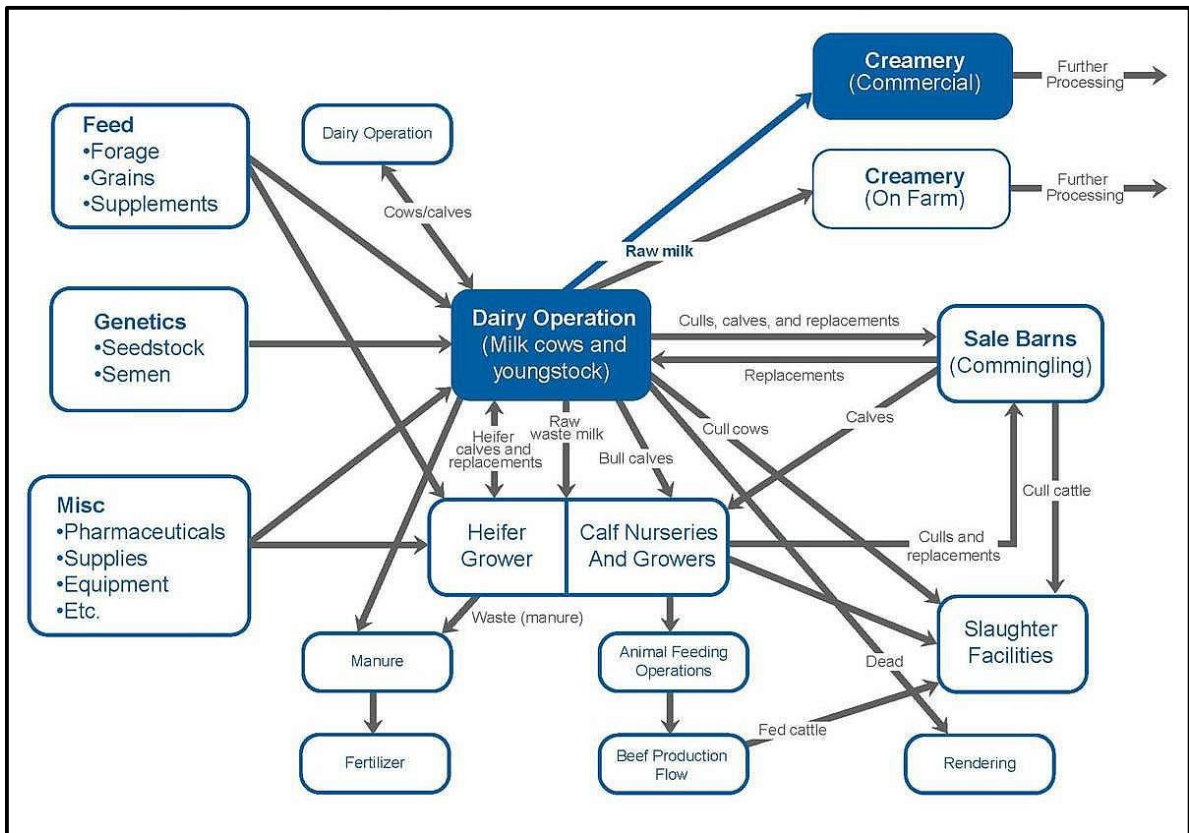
Feed
•Forage
•Grains
•Supplements

Dairy Operation

Cows/calves

Creamery
(Commercial)

Further Processing

Creamery
(On Farm)

Further Processing

Raw milk

Genetics
•Seedstock
•Semen

Dairy Operation
(Milk cows and youngstock)

Culls, calves, and replacements

Replacements

Sale Barns
(Commingling)

Calves

Heifer calves and replacements

Raw waste milk

Bull calves

Cull cows

Cull cattle

Misc
•Pharmaceuticals
•Supplies
•Equipment
•Etc.

Heifer Grower

Calf Nurseries And Growers

Culls and replacements

Waste (manure)

Manure

Animal Feeding Operations

Dead

Slaughter Facilities

Fertilizer

Beef Production Flow

Fed cattle

Rendering